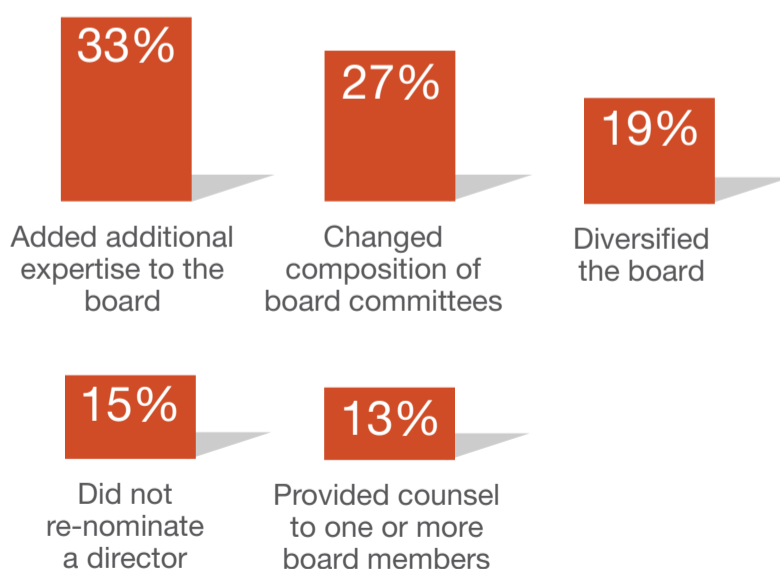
33%
Added additional expertise to the board

27%
Changed composition of board committees

19%
Diversified the board

15%
Did not re-nominate a director

13%
Provided counsel to one or more board members